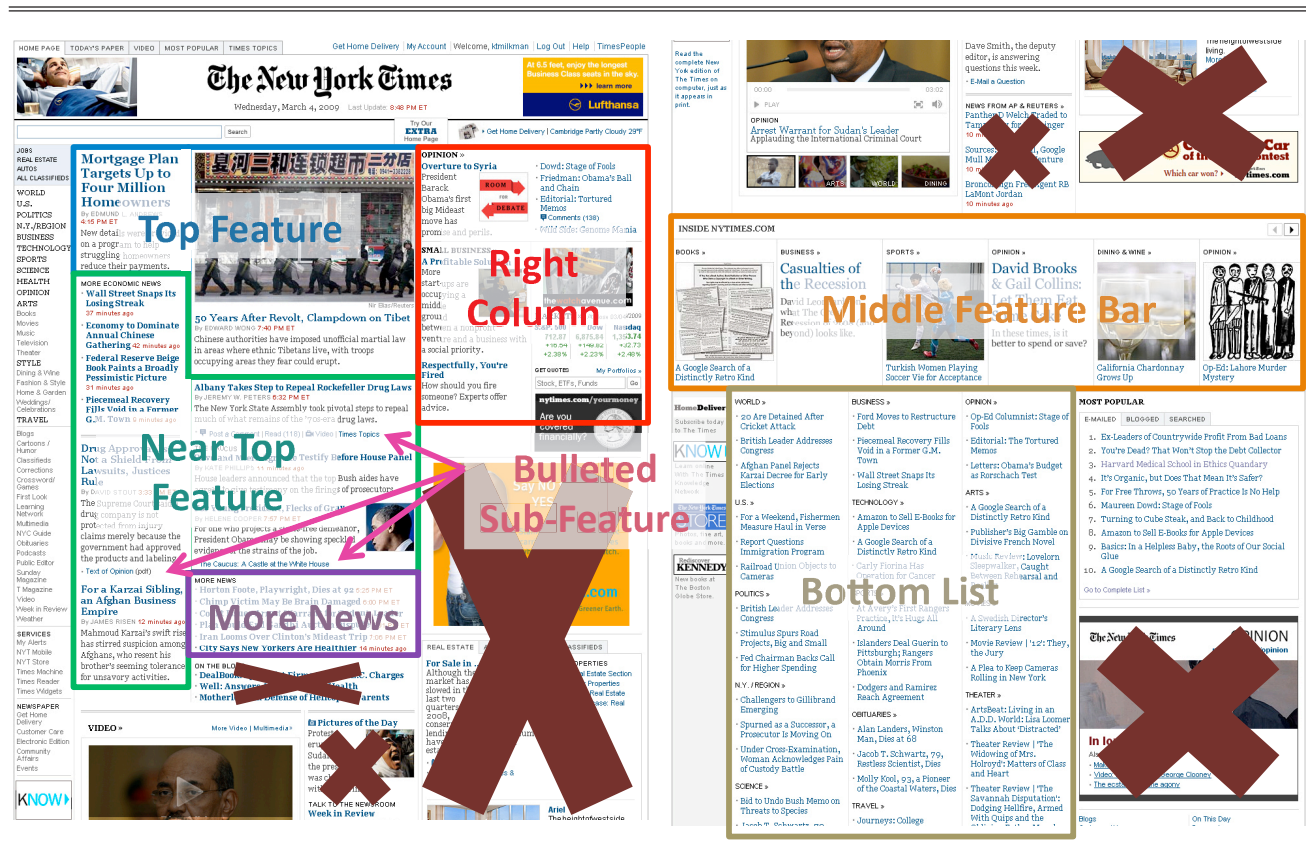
HOME PAGE | TODAY'S PAPER | VIDEO | MOST POPULAR | TIMES TOPICS

Get Home Delivery | My Account | Welcome, ktmilkman | Log Out | Help | TimesPeople

The New York Times

Wednesday, March 4, 2009 Last Update: 8:48 PM ET

At 6.5 feet, enjoy the longest Business Class seats in the sky. learn more Lufthansa

Search

Try Our EXTRA Home Page

Get Home Delivery | Cambridge Partly Cloudy 29°F

JOBS
REAL ESTATE
AUTOS
ALL CLASSIFIEDS

WORLD
U.S.
POLITICS
N.Y./REGION
BUSINESS
TECHNOLOGY
SPORTS
SCIENCE
HEALTH
OPINION
ARTS
Books
Movies
Music
Television
Theater
STYLE
Dining & Wine
Fashion & Style
Home & Garden
Weddings/Celebrations
TRAVEL
Blogs
Cartoons / Humor
Classifieds
Corrections
Crossword/Games
First Look
Learning Network
Multimedia
NYC Guide
Obituaries
Podcasts
Public Editor
Sunday Magazine
T Magazine
Video
Week in Review
Weather

SERVICES
My Alerts
NYT Mobile
NYT Store
Times Machine
Times Reader
Times Widgets

NEWSPAPER
Get Home Delivery
Customer Care
Electronic Edition
Community Affairs
Events

KNOW

Mortgage Plan Targets Up to Four Million Homeowners
By EDMUND L. ANDREWS
4:15 PM ET
New details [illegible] on a program to help struggling homeowners reduce their payments.

Top Feature

MORE ECONOMIC NEWS
Wall Street Snaps Its Losing Streak 37 minutes ago
Economy to Dominate Annual Chinese Gathering 42 minutes ago
Federal Reserve Beige Book Paints a Broadly Pessimistic Picture 31 minutes ago
Piecemeal Recovery Fills Void in a Former G.M. Town

Drug Approval Is Not a Shield From Lawsuits, Justices Rule
By DAVID STOUT
The Supreme Court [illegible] company is not protected from injury claims merely because the government had approved the products and labeling.
Text of Opinion (pdf)

Near Top Feature

For a Karzai Sibling, an Afghan Business Empire
By JAMES RISEN 12 minutes ago
Mahmoud Karzai's swift rise has stirred suspicion among Afghans, who resent his brother's seeming tolerance for unsavory activities.

Nir Elias/Reuters
50 Years After Revolt, Clampdown on Tibet
By EDWARD WONG 7:40 PM ET
Chinese authorities have imposed unofficial martial law in areas where ethnic Tibetans live, with troops occupying areas they fear could erupt.

Albany Takes Step to Repeal Rockefeller Drug Laws
By JEREMY W. PETERS 6:32 PM ET
The New York State Assembly took pivotal steps to repeal much of what remains of the '70s-era drug laws.
Post a Comment | Read (116) | Video | Times Topics
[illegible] Testify Before House Panel
By KATE PHILLIPS
House leaders announced that the top Bush aides have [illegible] on the firings of prosecutors.
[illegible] Flecks of Gray
By HELENE COOPER
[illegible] a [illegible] demeanor, President Obama may be showing speckled evidence of the strains of the job.
The Caucus: A Castle at the White House

MORE NEWS
Horton Foote, Playwright, Dies at 92 6:25 PM ET
Chimp Victim May Be Brain Damaged 6:00 PM ET
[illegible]
Iran Looms Over Clinton's Mideast Trip 12:47 PM ET
City Says New Yorkers Are Healthier 14 minutes ago

More News

ON THE BLOGS
DealBook: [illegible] C. Charges
Well: Answer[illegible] Health
Mother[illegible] Defense of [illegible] Parents

VIDEO » More Video | Multimedia »

Pictures of the Day
Protest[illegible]
Sudan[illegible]

TALK TO THE NEWSROOM
Week in Review

OPINION »
Overture to Syria
President Barack Obama's first big Mideast move has promise and perils.
ROOM FOR DEBATE

Dowd: Stage of Fools
Friedman: Obama's Ball and Chain
Editorial: Tortured Memos
Comments (138)
Wild Side: Genomes Mania

SMALL BUSINESS »
A Profitable Solu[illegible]
More start-ups are occupying a middle ground between a nonprofit venture and a business with a social priority.

Right Column

Respectfully, You're Fired
How should you fire someone? Experts offer advice.

S.&P. 500 Dow Nasdaq
712.87 6,875.84 1,353.74
+16.54 +149.82 +32.73
+2.38% +2.23% +2.48%

GET QUOTES My Portfolios »
Stock, ETFs, Funds Go

nytimes.com/yourmoney
Are you covered financially?

Bulleted Sub-Feature

Say NO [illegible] YES

Greener Earth.

REAL ESTATE | CLASSIFIEDS
For Sale in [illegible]
Although the market has slowed in the last two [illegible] 2008, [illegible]

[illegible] PROPERTIES
Real Estate Section
Properties
Real Estate
Space: Real

Ariel
The heightofwestside

Read the complete New York edition of The Times on computer, just as it appears in print.

00:00 03:02
PLAY
OPINION
Arrest Warrant for Sudan's Leader
Applauding the International Criminal Court

ARTS WORLD DINING

Dave Smith, the deputy editor, is answering questions this week.
E-Mail a Question

NEWS FROM AP & REUTERS »
Panther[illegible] Traded to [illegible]
10 minutes ago
Sources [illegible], Google Mull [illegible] Venture
10 minutes ago
Bronchos Sign Free Agent RB LaMont Jordan
10 minutes ago

The heightofwestside living
More

Which car won? nytimes.com

INSIDE NYTIMES.COM

BOOKS »
A Google Search of a Distinctly Retro Kind

BUSINESS »
Casualties of the Recession
David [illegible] Recession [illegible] beyond) looks like.

SPORTS »
Turkish Women Playing Soccer Vie for Acceptance

OPINION »
David Brooks & Gail Collins: Let Them Eat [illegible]
In these times, is it better to spend or save?

Middle Feature Bar

DINING & WINE »
California Chardonnay Grows Up

OPINION »
Op-Ed: Lahore Murder Mystery

Home Delivery
Subscribe today to The Times
KNOW
Learn more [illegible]
The New York Times STORE
Rediscover KENNEDY
New books at The Boston Globe Store.

WORLD »
20 Are Detained After Cricket Attack
British Leader Addresses Congress
Afghan Panel Rejects Karzai Decree for Early Elections

U.S. »
For a Weekend, Fishermen Measure Haul in Verse
Report Questions Immigration Program
Railroad Union Objects to Cameras

POLITICS »
British Leader Addresses Congress
Stimulus Spurs Road Projects, Big and Small
Fed Chairman Backs Call for Higher Spending

N.Y. / REGION »
Challengers to Gillibrand Emerging
Spurned as a Successor, a Prosecutor Is Moving On
Under Cross-Examination, Woman Acknowledges Pain of Custody Battle

SCIENCE »
Bid to Undo Bush Memo on Threats to Species
Jacob T. Schwartz, 79, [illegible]

BUSINESS »
Ford Moves to Restructure Debt
Piecemeal Recovery Fills Void in a Former G.M. Town
Wall Street Snaps Its Losing Streak

TECHNOLOGY »
Amazon to Sell E-Books for Apple Devices
A Google Search of a Distinctly Retro Kind
Carly Fiorina Has Operation for Cancer

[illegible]
At Avery's First Rangers Practice, It's Hugs All Around
Islanders Deal Guerin to Pittsburgh; Rangers Obtain Morris From Phoenix
Dodgers and Ramirez Reach Agreement

OBITUARIES »
Alan Landers, Winston Man, Dies at 68
Jacob T. Schwartz, 79, Restless Scientist, Dies
Molly Kool, 93, a Pioneer of the Coastal Waters, Dies

TRAVEL »
Journeys: College

Bottom List

OPINION »
Op-Ed Columnist: Stage of Fools
Editorial: The Tortured Memos
Letters: Obama's Budget as Rorschach Test

ARTS »
A Google Search of a Distinctly Retro Kind
Publisher's Big Gamble on Divisive French Novel
Music Review: Lovelorn Sleepwalker, Caught Between Rehearsal and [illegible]
A Swedish Director's Literary Lens
Movie Review | '12': They, the Jury
A Plea to Keep Cameras Rolling in New York

THEATER »
ArtsBeat: Living in an A.D.D. World: Lisa Loomer Talks About 'Distracted'
Theater Review | 'The Widowing of Mrs. Holroyd': Matters of Class and Heart
Theater Review | 'The Savannah Disputation': Dodging Hellfire, Armed With Quips and the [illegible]

MOST POPULAR
E-MAILED | BLOGGED | SEARCHED
1. Ex-Leaders of Countrywide Profit From Bad Loans
2. You're Dead? That Won't Stop the Debt Collector
3. Harvard Medical School in Ethics Quandary
4. It's Organic, but Does That Mean It's Safer?
5. For Free Throws, 50 Years of Practice Is No Help
6. Maureen Dowd: Stage of Fools
7. Turning to Cube Steak, and Back to Childhood
8. Amazon to Sell E-Books for Apple Devices
9. Basics: In a Helpless Baby, the Roots of Our Social Glue
10. A Google Search of a Distinctly Retro Kind
Go to Complete List »

The New York Times OPINION
In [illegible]
Video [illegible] George Clooney
The eco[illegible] agony

Blogs
On This Day